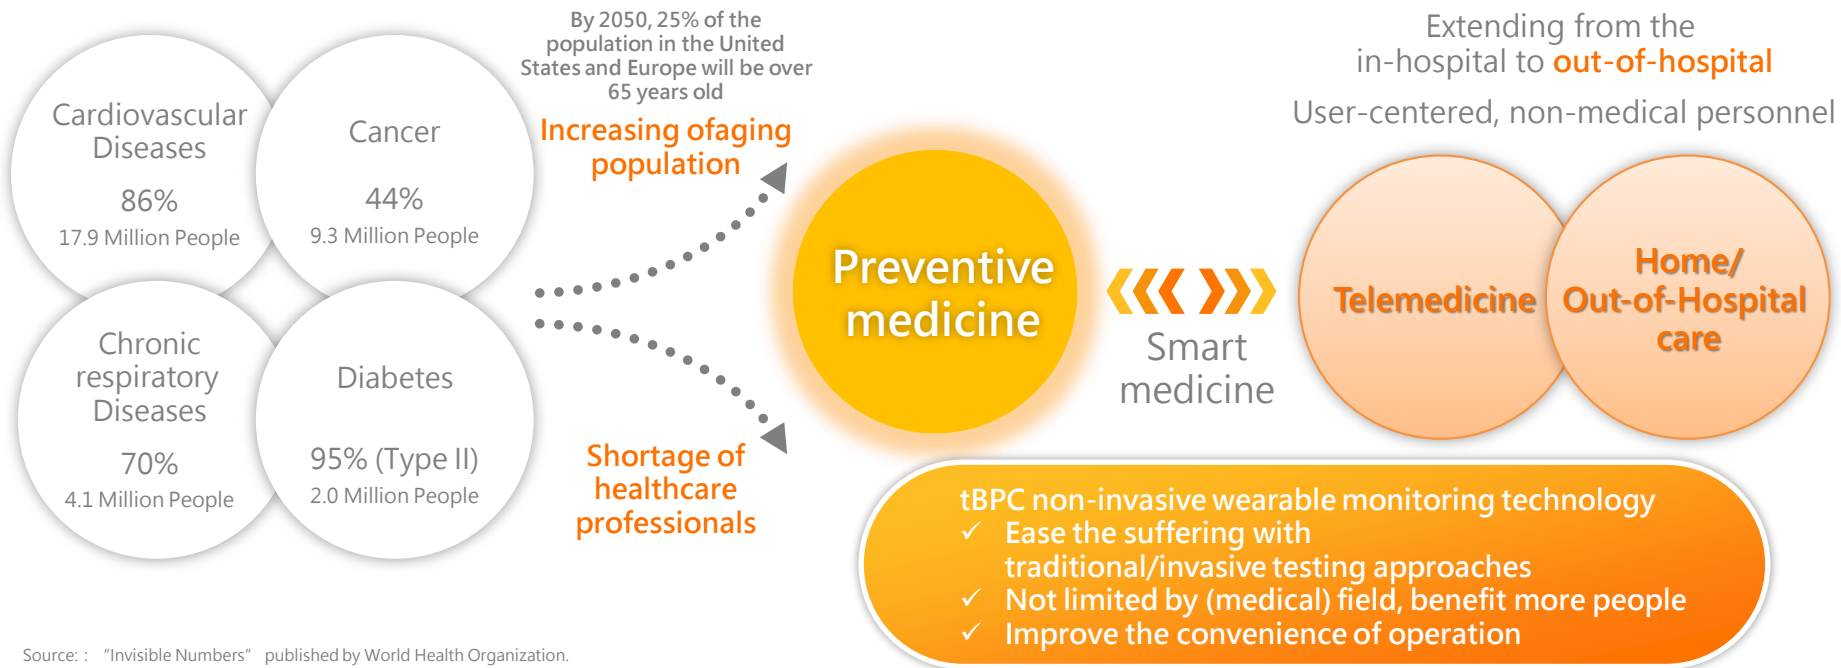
Cardiovascular Diseases
86%
17.9 Million People

Cancer
44%
9.3 Million People

Chronic respiratory Diseases
70%
4.1 Million People

Diabetes
95% (Type II)
2.0 Million People

By 2050, 25% of the population in the United States and Europe will be over 65 years old

Increasing ofaging population

Shortage of healthcare professionals

Preventive medicine

Smart medicine

Extending from the in-hospital to out-of-hospital

User-centered, non-medical personnel

Telemedicine

Home/ Out-of-Hospital care

tBPC non-invasive wearable monitoring technology
✓ Ease the suffering with traditional/invasive testing approaches
✓ Not limited by (medical) field, benefit more people
✓ Improve the convenience of operation

Source: : "Invisible Numbers" published by World Health Organization.